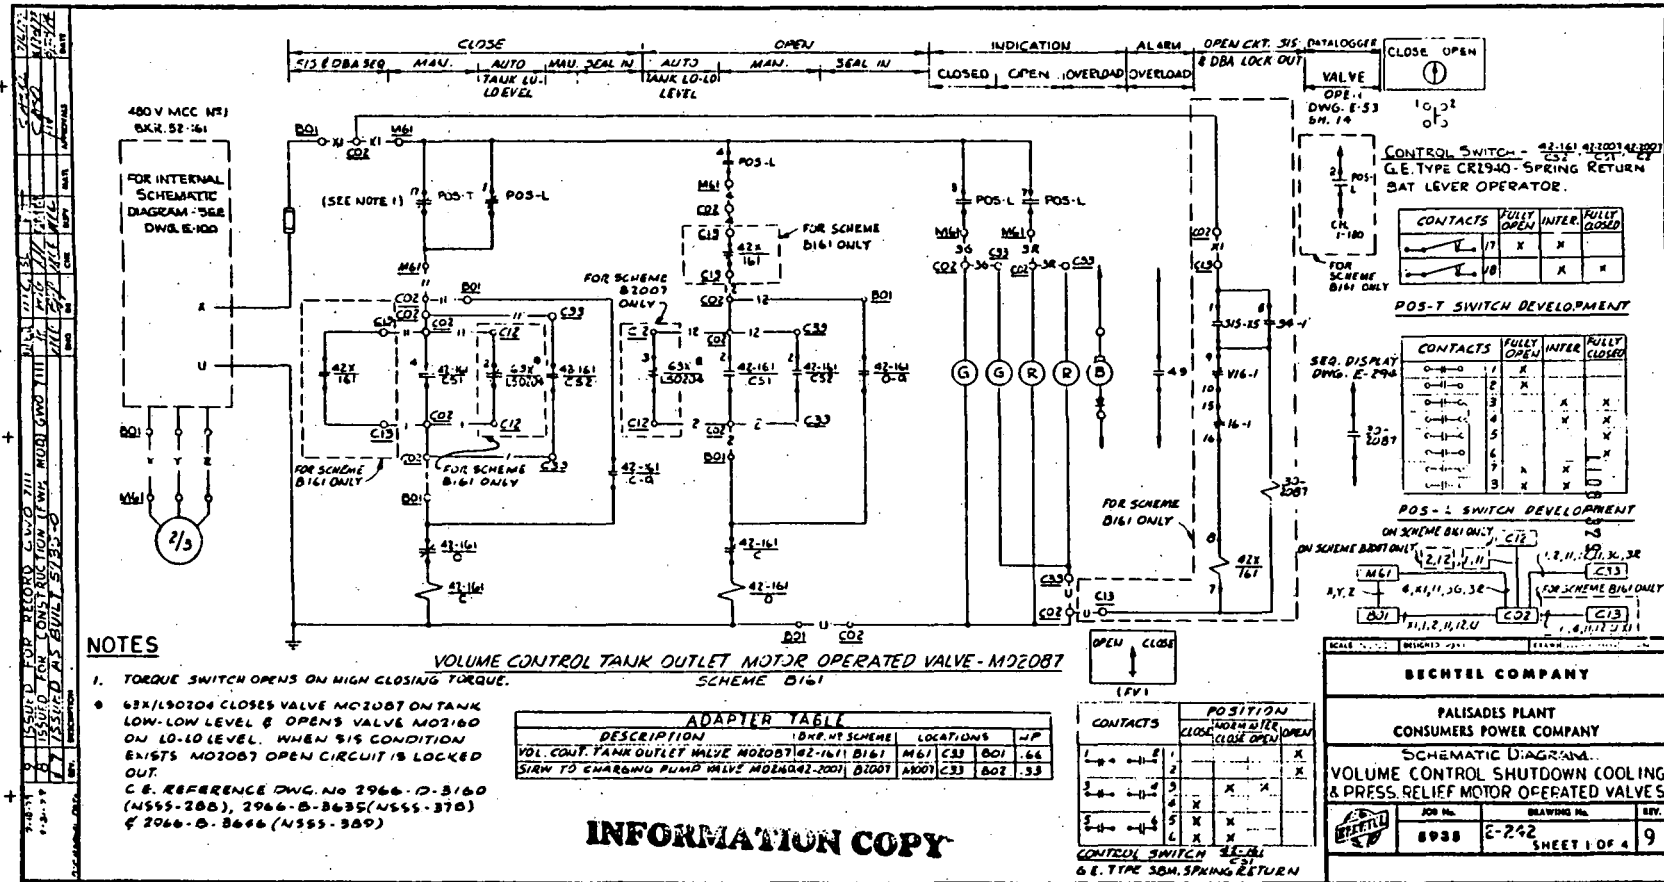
CLOSE | OPEN | INDICATION | ALARM | OPEN CKT. SIS DATALOGGER & DBA LOCK OUT | CLOSE OPEN

SIS & DBA SEQ | MAN. | AUTO TANK LO-LO LEVEL | MAU. SEAL IN | AUTO TANK LO-LO LEVEL | MAN. | SEAL IN | CLOSED | OPEN | OVERLOAD | OVERLOAD | VALVE OPEN

480 V MCC Nº1 BKR. 52-161

FOR INTERNAL SCHEMATIC DIAGRAM - SEE DWG. E-100

(SEE NOTE 1) POS-T POS-L

FOR SCHEME B161 ONLY

FOR SCHEME B2007 ONLY

DWG. E-53 SH. 14

CONTROL SWITCH - $\frac{42-161}{CS2}$ $\frac{42-2007}{CS1}$ $\frac{42-2007}{CS2}$
G.E. TYPE CR2940 - SPRING RETURN BAT LEVER OPERATOR.

| CONTACTS | | FULLY OPEN | INTER. | FULLY CLOSED |
|---|---|---|---|---|
| | 17 | X | X | |
| | 18 | | X | X |

FOR SCHEME B161 ONLY

POS-T SWITCH DEVELOPMENT

SEQ. DISPLAY DWG. E-296

| CONTACTS | | FULLY OPEN | INTER | FULLY CLOSED |
|---|---|---|---|---|
| | 1 | X | | |
| | 2 | X | | |
| | 3 | | X | X |
| | 4 | | X | X |
| | 5 | | | X |
| | 6 | | | X |
| | 8 | X | X | |

POS-L SWITCH DEVELOPMENT

42X/161 63X/LS0204 42-161/CS1 42-161/CS2 63X/LS0204 42-161/CS1 42-161/CS2 42-161/C-O 42-161/C 42-161/O 42X/161 33-2087

FOR SCHEME B161 ONLY

ON SCHEME B161 ONLY

FOR SCHEME B161 ONLY

NOTES

1. TORQUE SWITCH OPENS ON HIGH CLOSING TORQUE.

• 63X/LS0204 CLOSES VALVE MO2087 ON TANK LOW-LOW LEVEL & OPENS VALVE MO2160 ON LO-LO LEVEL. WHEN SIS CONDITION EXISTS MO2087 OPEN CIRCUIT IS LOCKED OUT.
C.E. REFERENCE DWG. No 2966-D-3160 (NSSS-288), 2966-B-3635(NSSS-376) & 2966-B-3646 (NSSS-389)

VOLUME CONTROL TANK OUTLET MOTOR OPERATED VALVE - MO2087
SCHEME B161

ADAPTER TABLE
| DESCRIPTION | DEV. NO. | SCHEME | LOCATIONS | | | HP |
|---|---|---|---|---|---|---|
| VOL. CONT. TANK OUTLET VALVE MO2087 | 42-161 | B161 | M61 | C53 | B01 | .66 |
| SIRW TO CHARGING PUMP VALVE MO2160 | 42-2007 | B2007 | M007 | C53 | B02 | .33 |

INFORMATION COPY

OPEN CLOSE (FV)

| CONTACTS | | CLOSE | NORMAL AFTER CLOSE OPEN | OPEN |
|---|---|---|---|---|
| | 1 | | | X |
| | 2 | | | X |
| | 3 | | X | X |
| | 4 | X | | |
| | 5 | X | X | |
| | 6 | X | X | |

CONTROL SWITCH $\frac{42-161}{CS1}$
GE TYPE SBM. SPRING RETURN

BECHTEL COMPANY
PALISADES PLANT
CONSUMERS POWER COMPANY
SCHEMATIC DIAGRAM
VOLUME CONTROL SHUTDOWN COOLING & PRESS. RELIEF MOTOR OPERATED VALVES
JOB No. 5935 | DRAWING No. E-242 SHEET 1 OF 4 | REV. 9

ISSUED FOR RECORD GWO 7111
ISSUED FOR CONSTRUCTION FWI MOD GWO 7111
ISSUED AS BUILT 5/35-D